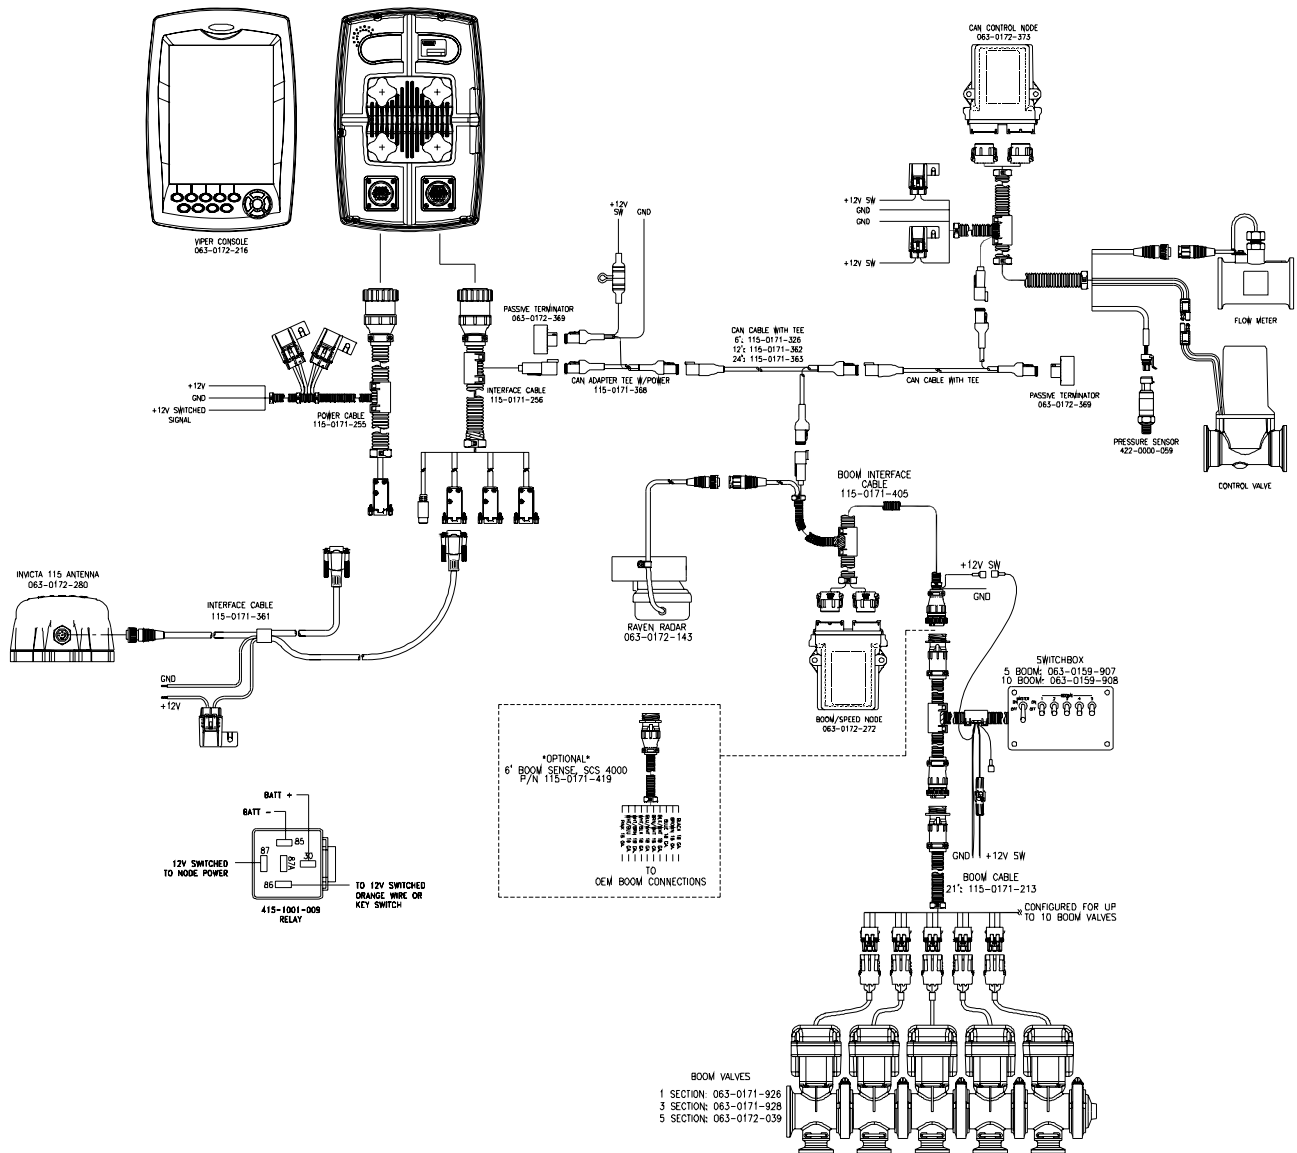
VIPER CONSOLE
063-0172-216

CAN CONTROL NODE
063-0172-373

+12V SW
GND
GND
+12V SW

+12V SW
GND

PASSIVE TERMINATOR
063-0172-369

CAN CABLE WITH TEE
6': 115-0171-326
12': 115-0171-362
24': 115-0171-363

FLOW METER

+12V
GND
+12V SWITCHED SIGNAL
POWER CABLE
115-0171-255

INTERFACE CABLE
115-0171-256

CAN ADAPTER TEE W/POWER
115-0171-368

CAN CABLE WITH TEE

PASSIVE TERMINATOR
063-0172-369

PRESSURE SENSOR
422-0000-059

CONTROL VALVE

BOOM INTERFACE CABLE
115-0171-405

INVICTA 115 ANTENNA
063-0172-280

INTERFACE CABLE
115-0171-361

GND
+12V

RAVEN RADAR
063-0172-143

+12V SW
GND

SWITCHBOX
5 BOOM: 063-0159-907
10 BOOM: 063-0159-908

BOOM/SPEED NODE
063-0172-272

*OPTIONAL*
6' BOOM SENSE SCS 4000
P/N 115-0171-419

TO
OEM BOOM CONNECTIONS

BATT +
BATT -
85
87
30
87A
86
12V SWITCHED TO NODE POWER
TO 12V SWITCHED ORANGE WIRE OR KEY SWITCH
415-1001-009
RELAY

GND
+12V SW

BOOM CABLE
21': 115-0171-213

CONFIGURED FOR UP TO 10 BOOM VALVES

BOOM VALVES
1 SECTION: 063-0171-926
3 SECTION: 063-0171-928
5 SECTION: 063-0172-039